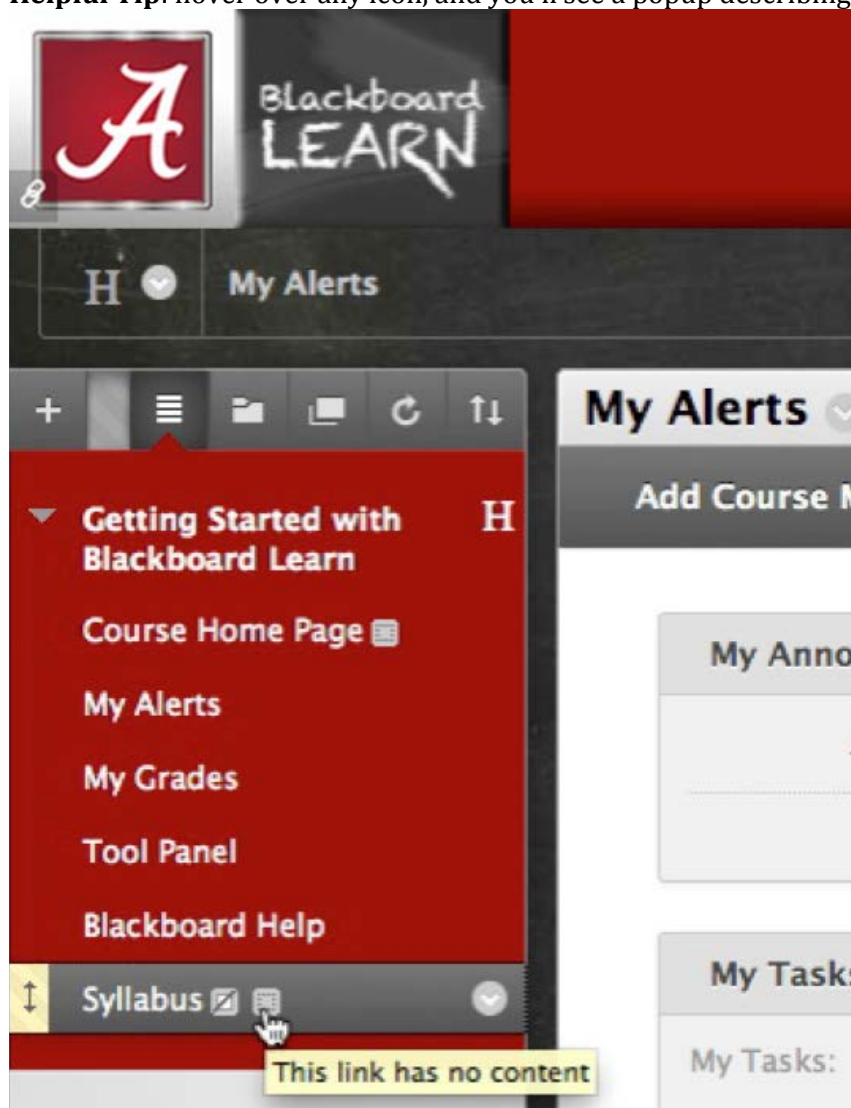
Helpful Tip: Hover over any icon, and you'll see a popup describing

A

Blackboard LEARN

H

My Alerts

+

My Alerts

Add Course M

Getting Started with Blackboard Learn

H

Course Home Page

My Alerts

My Grades

Tool Panel

Blackboard Help

Syllabus

This link has no content

My Anno

My Task

My Tasks: